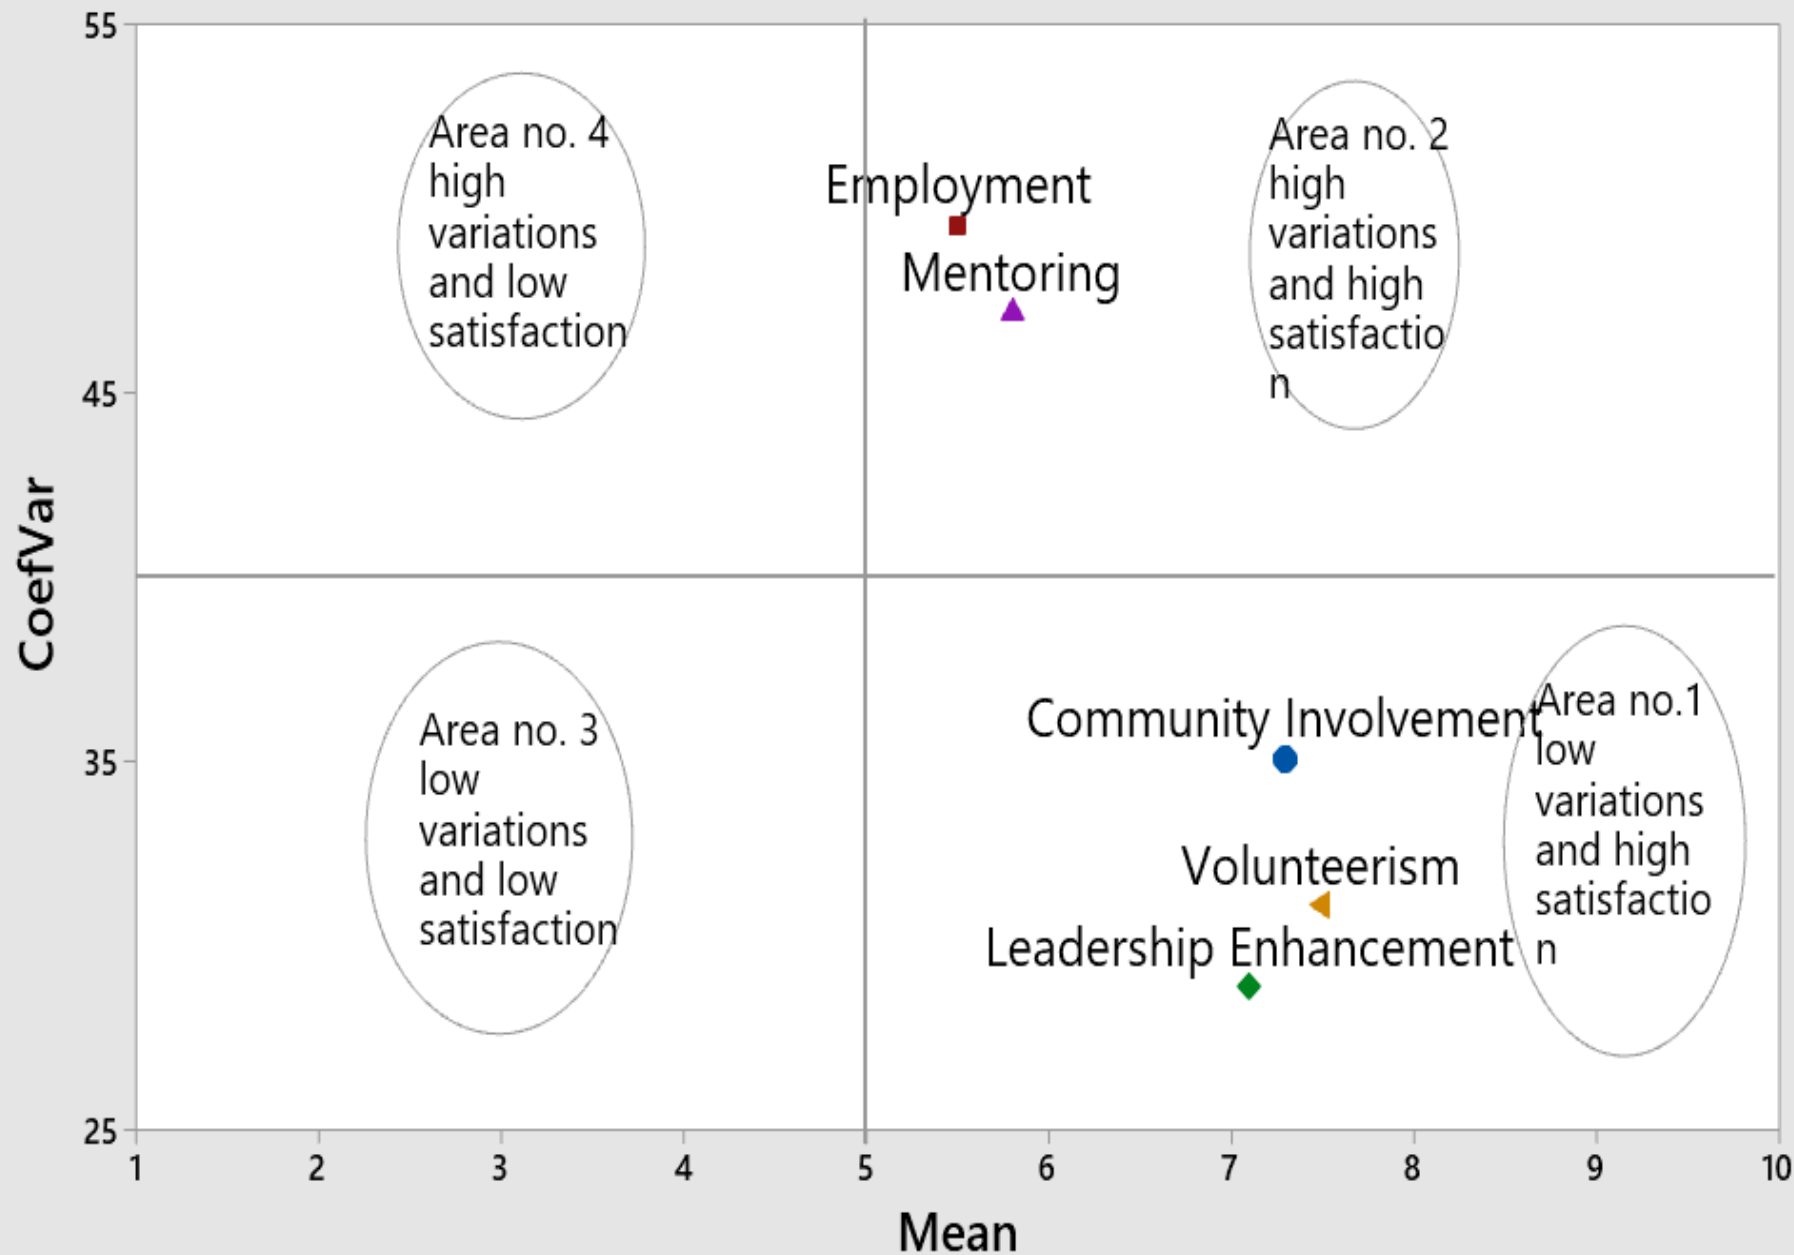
55

45

35

25

CoefVar

Area no. 4 high variations and low satisfaction

Employment

Mentoring

Area no. 2 high variations and high satisfactio n

Area no. 3 low variations and low satisfaction

Community Involvement

Volunteerism

Leadership Enhancement

Area no.1 low variations and high satisfactio n

1 2 3 4 5 6 7 8 9 10

Mean